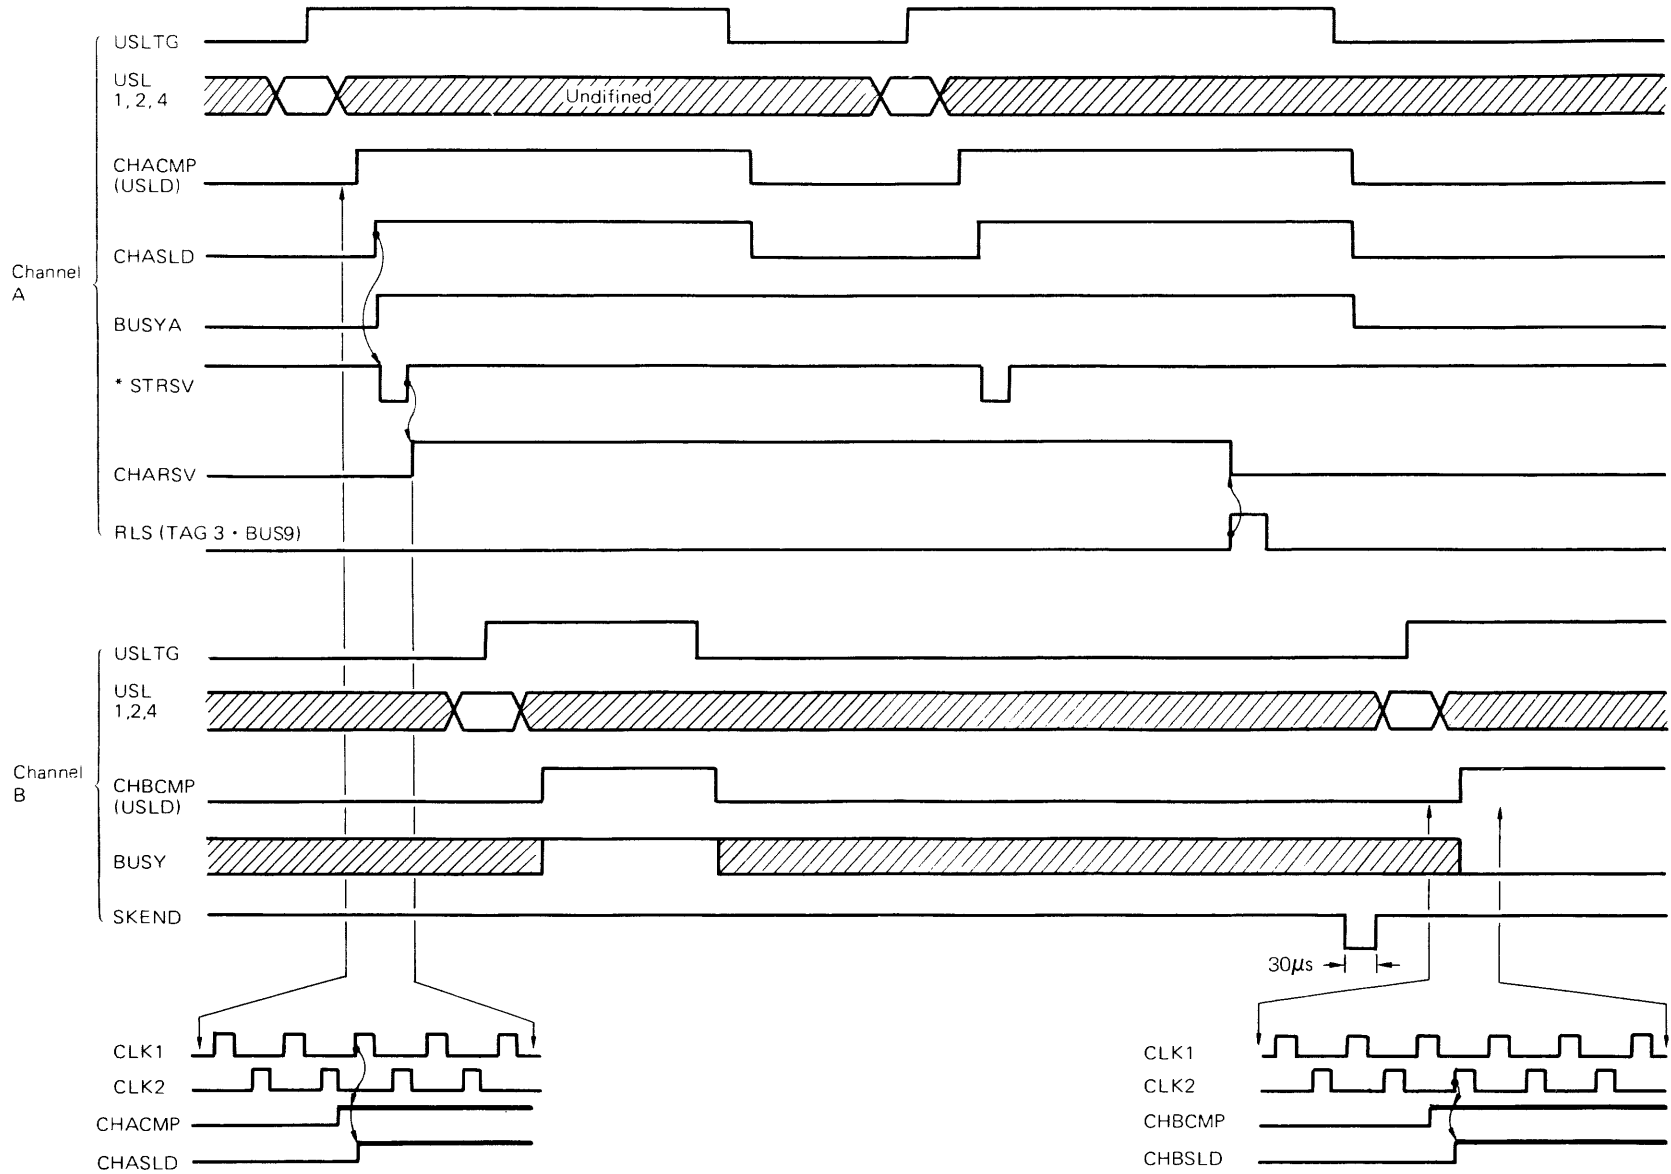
Channel A

USLTG

USL 1, 2, 4

Undifined

CHACMP (USLD)

CHASLD

BUSYA

* STRSV

CHARSV

RLS (TAG 3 · BUS9)

Channel B

USLTG

USL 1,2,4

CHBCMP (USLD)

BUSY

SKEND

30$\mu$s

CLK1

CLK2

CHACMP

CHASLD

CLK1

CLK2

CHBCMP

CHBSLD